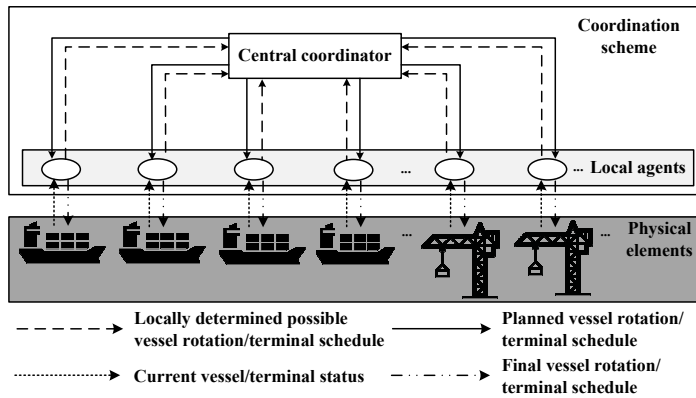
Coordination scheme

Central coordinator

... Local agents

...

...

Physical elements

...

Locally determined possible vessel rotation/terminal schedule

Planned vessel rotation/ terminal schedule

Current vessel/terminal status

Final vessel rotation/ terminal schedule